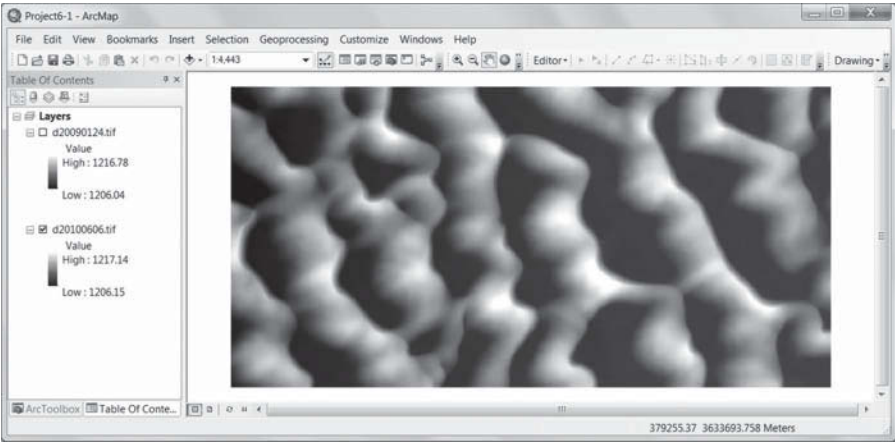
Project6-1 - ArcMap

File Edit View Bookmarks Insert Selection Geoprocessing Customize Windows Help

1:4,443

Editor▾

Drawing▾

Table Of Contents

Layers

d20090124.tif

Value

High : 1216.78

Low : 1206.04

d20100606.tif

Value

High : 1217.14

Low : 1206.15

ArcToolbox

Table Of Conte...

379255.37 3633693.758 Meters